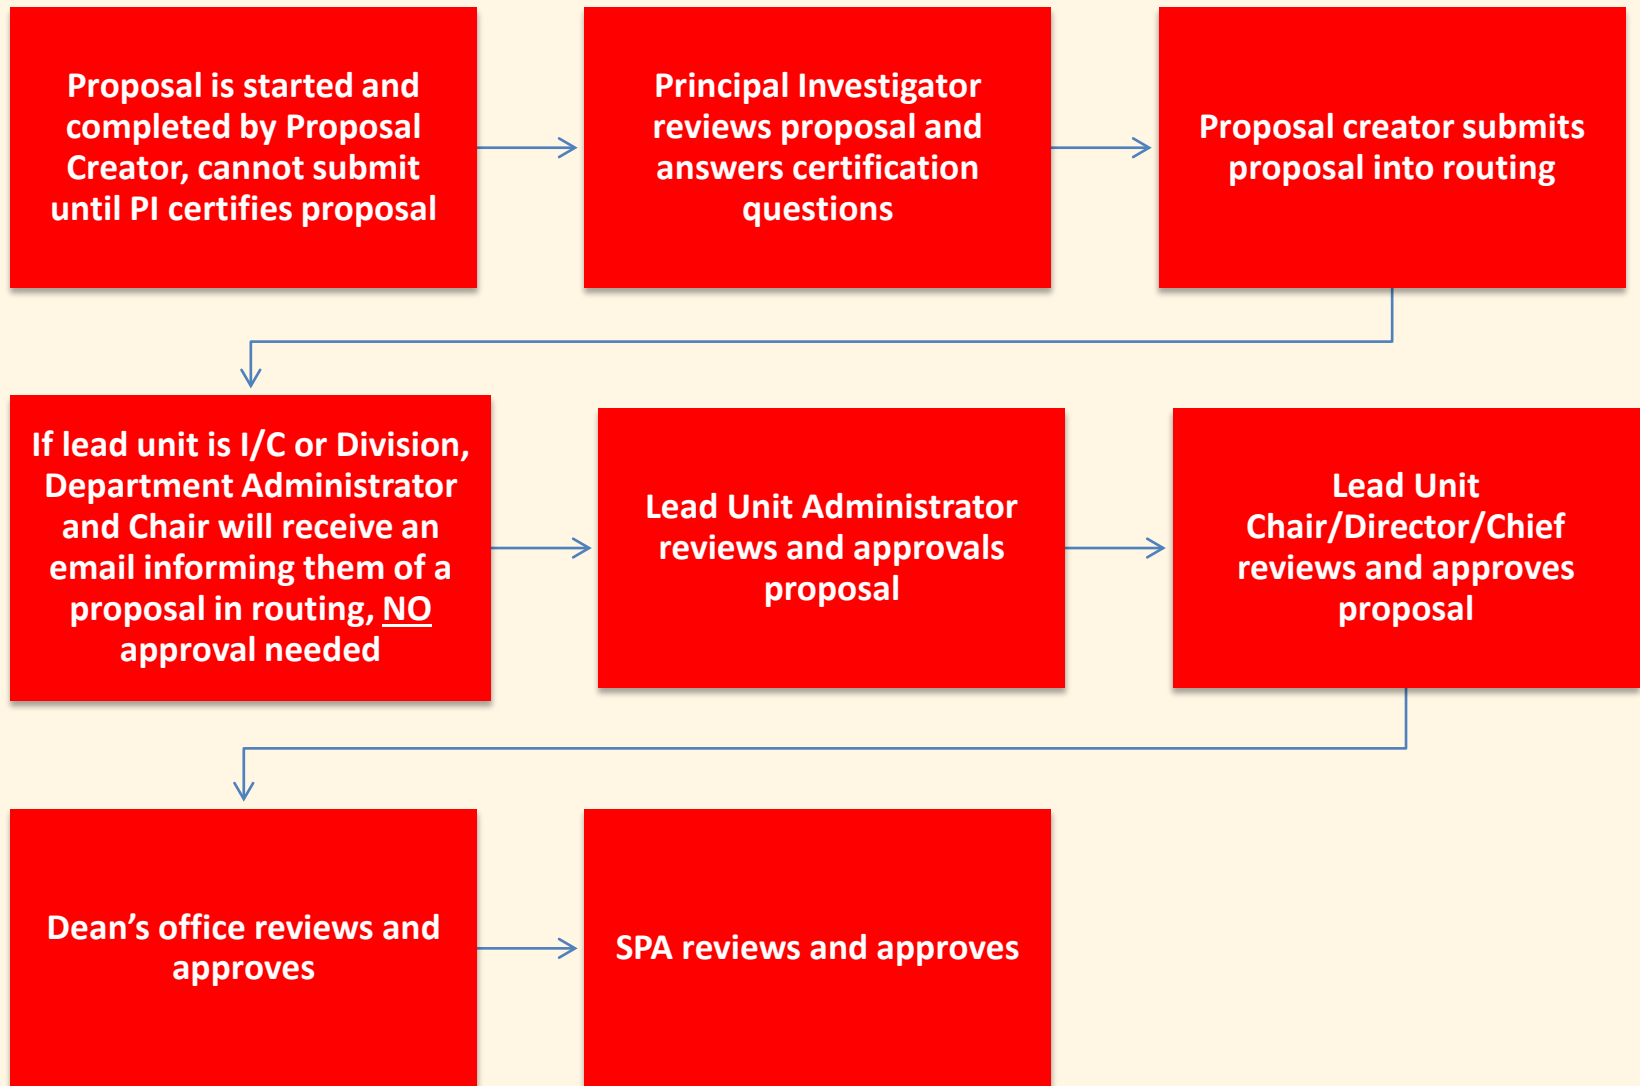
Proposal is started and completed by Proposal Creator, cannot submit until PI certifies proposal

Principal Investigator reviews proposal and answers certification questions

Proposal creator submits proposal into routing

If lead unit is I/C or Division, Department Administrator and Chair will receive an email informing them of a proposal in routing, NO approval needed

Lead Unit Administrator reviews and approvals proposal

Lead Unit Chair/Director/Chief reviews and approves proposal

Dean’s office reviews and approves

SPA reviews and approves